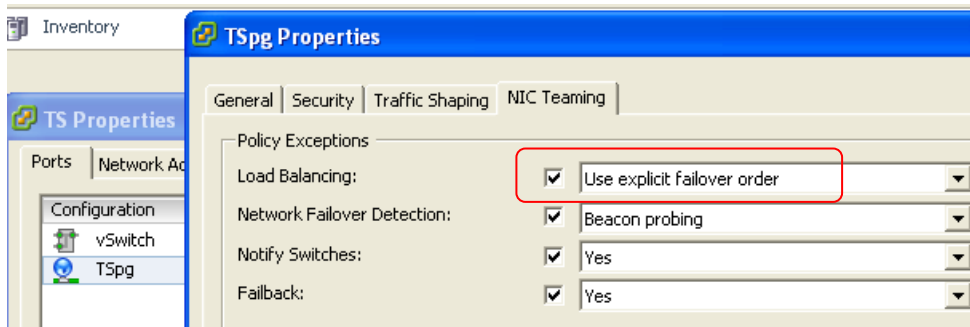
Inventory

TS Properties

Ports | Network Ac

Configuration
vSwitch
TSpg

TSpg Properties

General | Security | Traffic Shaping | NIC Teaming

Policy Exceptions

Load Balancing: ☑ Use explicit failover order

Network Failover Detection: ☑ Beacon probing

Notify Switches: ☑ Yes

Failback: ☑ Yes